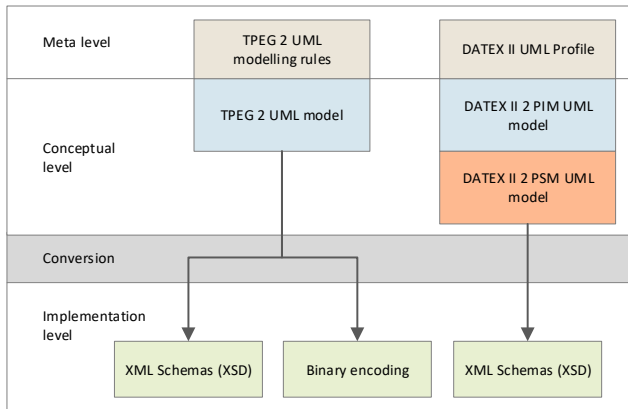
Meta level

TPEG 2 UML modelling rules

DATEX II UML Profile

Conceptual level

TPEG 2 UML model

DATEX II 2 PIM UML model

DATEX II 2 PSM UML model

Conversion

Implementation level

XML Schemas (XSD)

Binary encoding

XML Schemas (XSD)